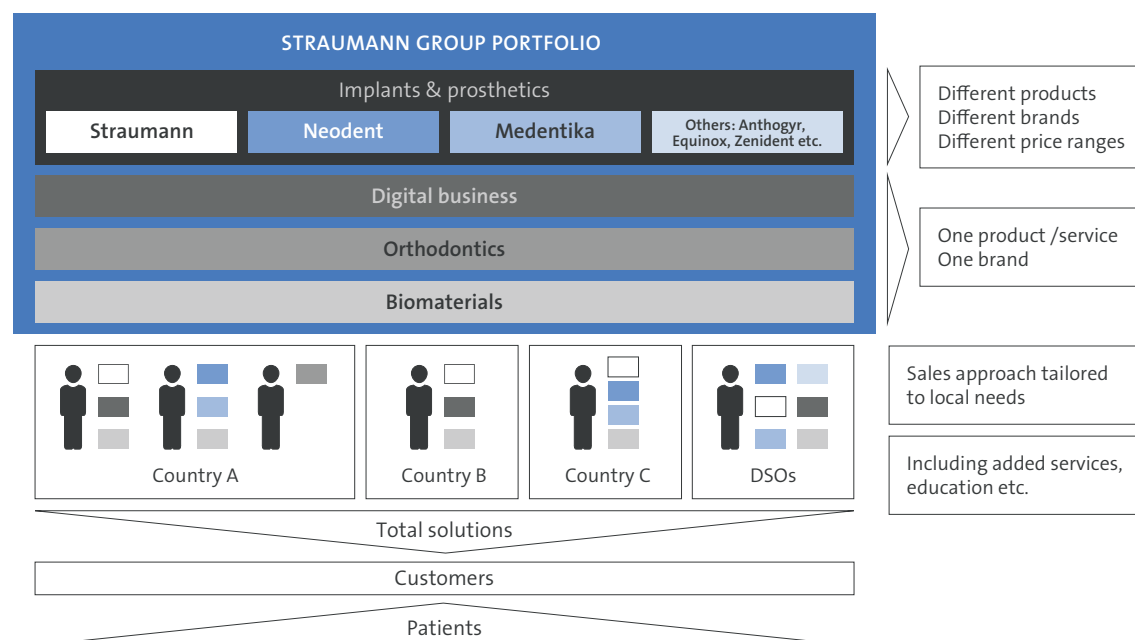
STRAUMANN GROUP PORTFOLIO

Implants & prosthetics

Straumann

Neodent

Medentika

Others: Anthogyr, Equinox, Zenident etc.

Digital business

Orthodontics

Biomaterials

Different products
Different brands
Different price ranges

One product /service
One brand

Country A

Country B

Country C

DSOs

Sales approach tailored to local needs

Including added services, education etc.

Total solutions

Customers

Patients